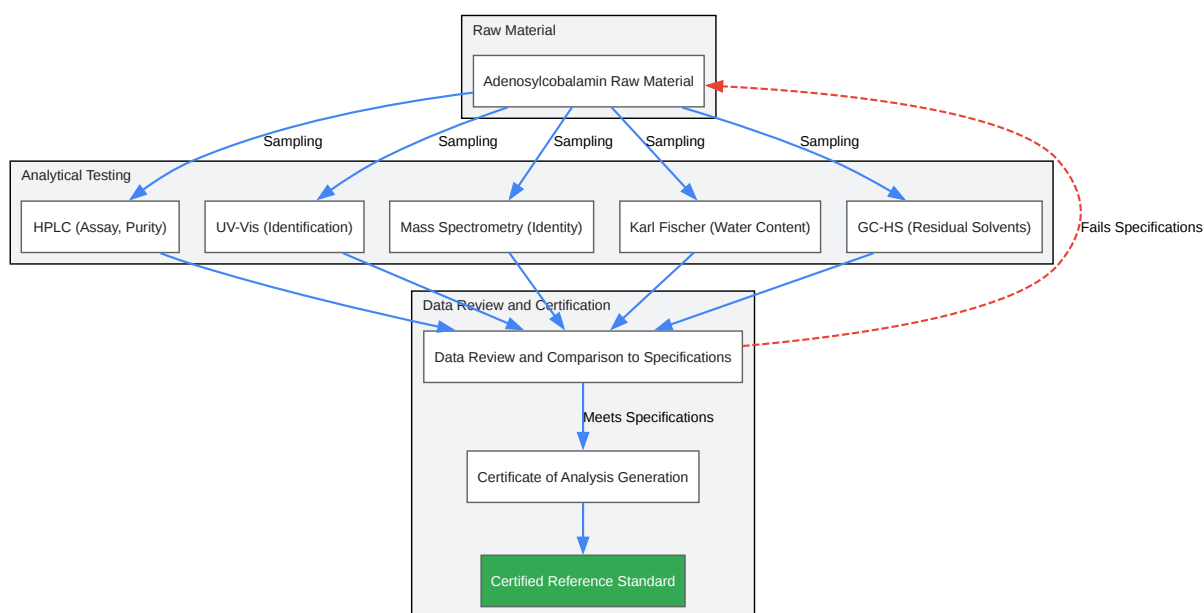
Raw Material

Adenosylcobalamin Raw Material

Sampling
Sampling
Sampling
Sampling
Sampling

Analytical Testing

HPLC (Assay, Purity)
UV-Vis (Identification)
Mass Spectrometry (Identity)
Karl Fischer (Water Content)
GC-HS (Residual Solvents)

Fails Specifications

Data Review and Certification

Data Review and Comparison to Specifications

Meets Specifications

Certificate of Analysis Generation

Certified Reference Standard